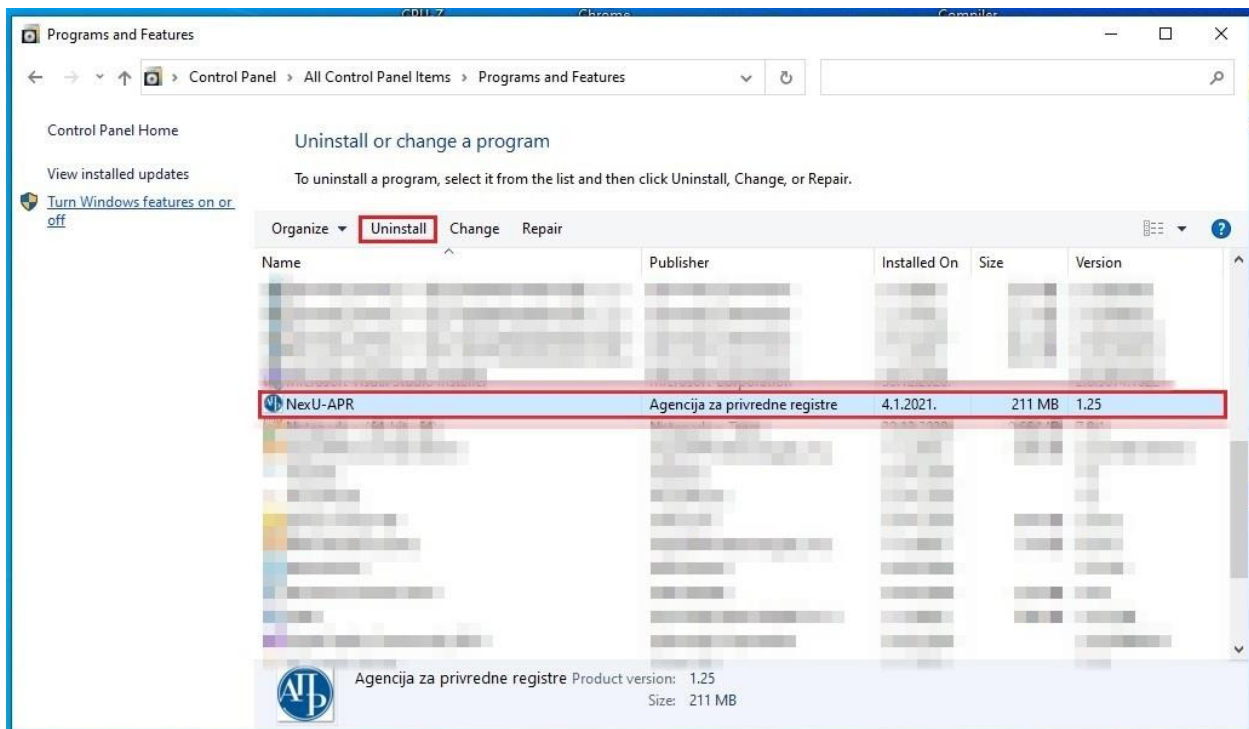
CPU-Z Chrome Compiler

Programs and Features

Control Panel > All Control Panel Items > Programs and Features

Control Panel Home

View installed updates

Turn Windows features on or off

Uninstall or change a program

To uninstall a program, select it from the list and then click Uninstall, Change, or Repair.

Organize ▾ Uninstall Change Repair

| Name | Publisher | Installed On | Size | Version |
|---|---|---|---|---|
| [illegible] | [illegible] | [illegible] | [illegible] | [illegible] |
| NexU-APR | Agencija za privredne registre | 4.1.2021. | 211 MB | 1.25 |
| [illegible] | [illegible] | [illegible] | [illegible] | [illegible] |

Agencija za privredne registre Product version: 1.25
Size: 211 MB